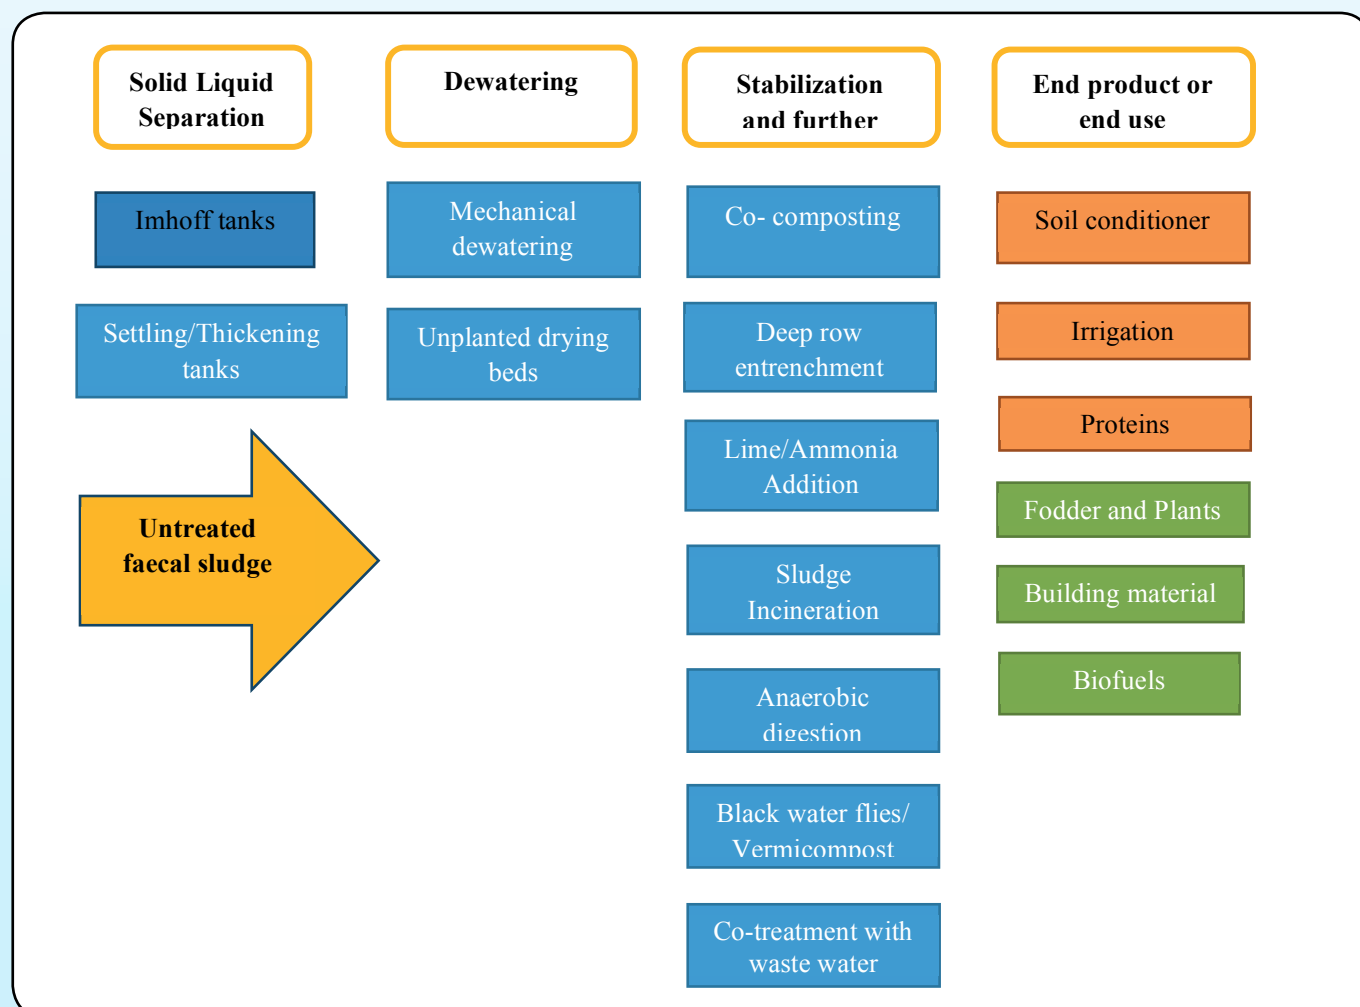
Solid Liquid Separation

Imhoff tanks

Settling/Thickening tanks

Untreated faecal sludge

Dewatering

Mechanical dewatering

Unplanted drying beds

Stabilization and further

Co- composting

Deep row entrenchment

Lime/Ammonia Addition

Sludge Incineration

Anaerobic digestion

Black water flies/ Vermicompost

Co-treatment with waste water

End product or end use

Soil conditioner

Irrigation

Proteins

Fodder and Plants

Building material

Biofuels